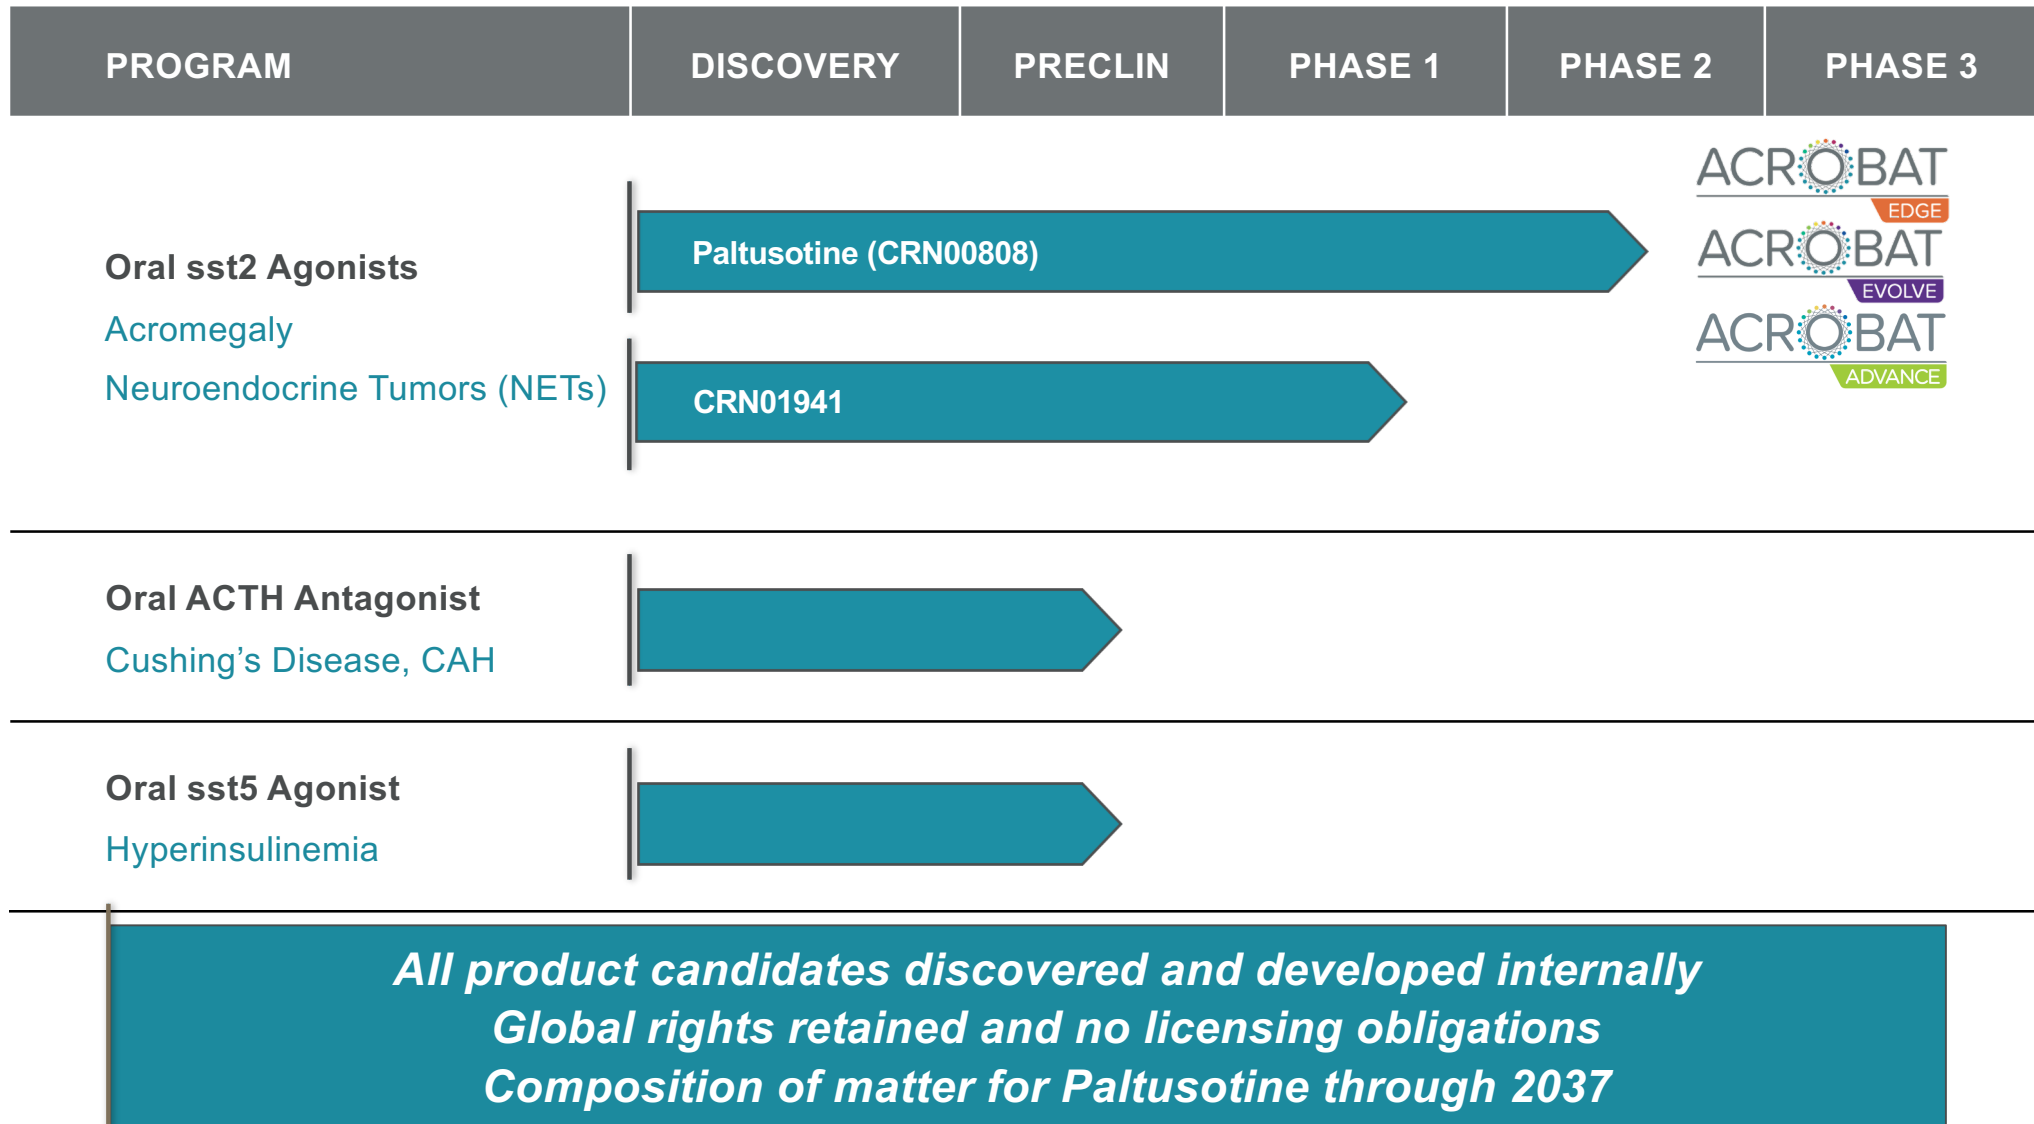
| PROGRAM | DISCOVERY | PRECLIN | PHASE 1 | PHASE 2 | PHASE 3 |
|---|---|---|---|---|---|

ACROBAT EDGE
ACROBAT EVOLVE
ACROBAT ADVANCE

Oral sst2 Agonists
Acromegaly
Neuroendocrine Tumors (NETs)

Paltusotine (CRN00808)

CRN01941

Oral ACTH Antagonist
Cushing's Disease, CAH

Oral sst5 Agonist
Hyperinsulinemia

All product candidates discovered and developed internally
Global rights retained and no licensing obligations
Composition of matter for Paltusotine through 2037